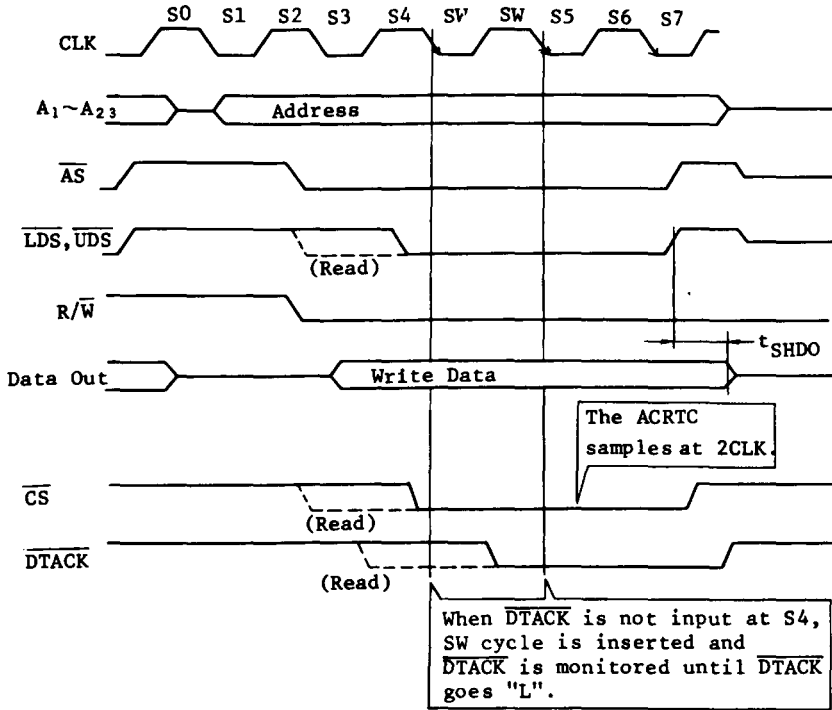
S0 S1 S2 S3 S4 SW SW S5 S6 S7

CLK

$A_1 \sim A_{23}$

Address

$\overline{AS}$

$\overline{LDS}, \overline{UDS}$

(Read)

$R/\overline{W}$

$t_{SHDO}$

Data Out

Write Data

The ACRTC samples at 2CLK.

$\overline{CS}$

(Read)

$\overline{DTACK}$

(Read)

When $\overline{DTACK}$ is not input at S4, SW cycle is inserted and $\overline{DTACK}$ is monitored until $\overline{DTACK}$ goes "L".